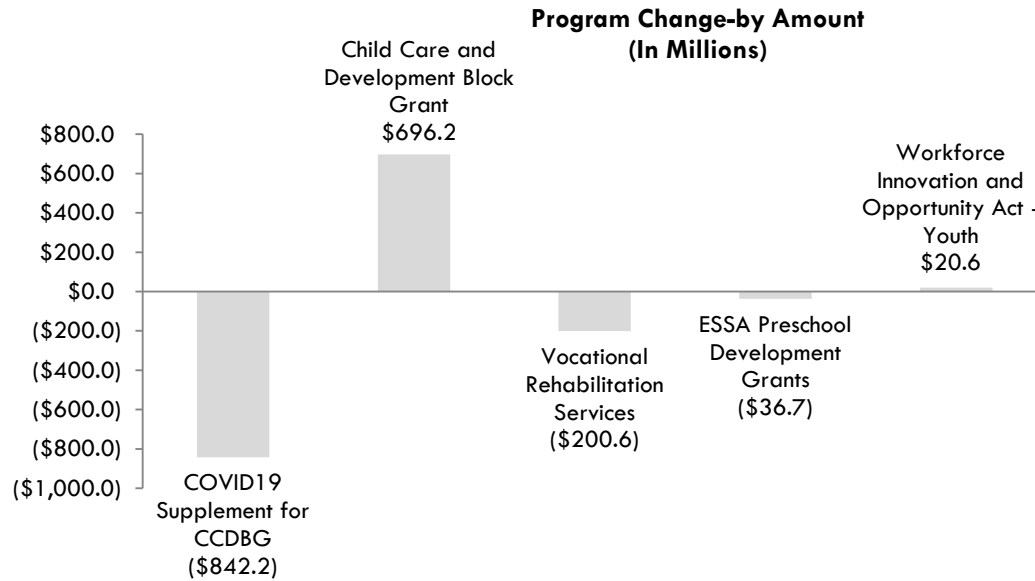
Program Change-by Amount
(In Millions)

$800.0
$600.0
$400.0
$200.0
$0.0
($200.0)
($400.0)
($600.0)
($800.0)
($1,000.0)

COVID19 Supplement for CCDBG ($842.2)

Child Care and Development Block Grant $696.2

Vocational Rehabilitation Services ($200.6)

ESSA Preschool Development Grants ($36.7)

Workforce Innovation and Opportunity Act - Youth $20.6